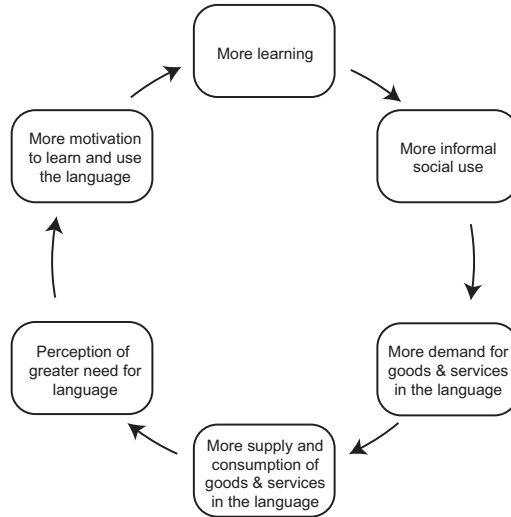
More learning

More informal social use

More demand for goods & services in the language

More supply and consumption of goods & services in the language

Perception of greater need for language

More motivation to learn and use the language